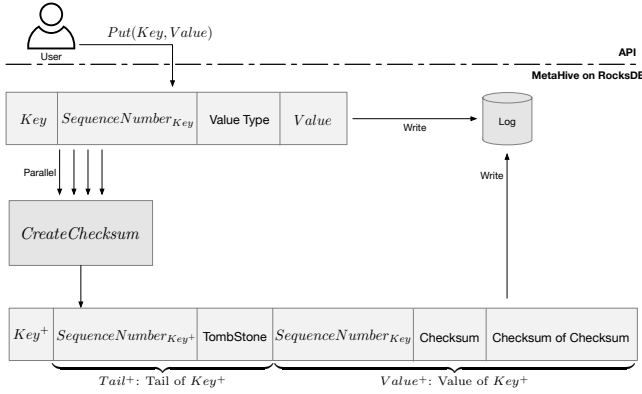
User

$Put(Key, Value)$

API

MetaHive on RocksDB

| $Key$ | $SequenceNumber_{Key}$ | Value Type | $Value$ |
|---|---|---|---|

Write

Log

Parallel

Write

$CreateChecksum$

| $Key^{+}$ | $SequenceNumber_{Key^{+}}$ | TombStone | $SequenceNumber_{Key}$ | Checksum | Checksum of Checksum |
|---|---|---|---|---|---|

$Tail^{+}$: Tail of $Key^{+}$

$Value^{+}$: Value of $Key^{+}$